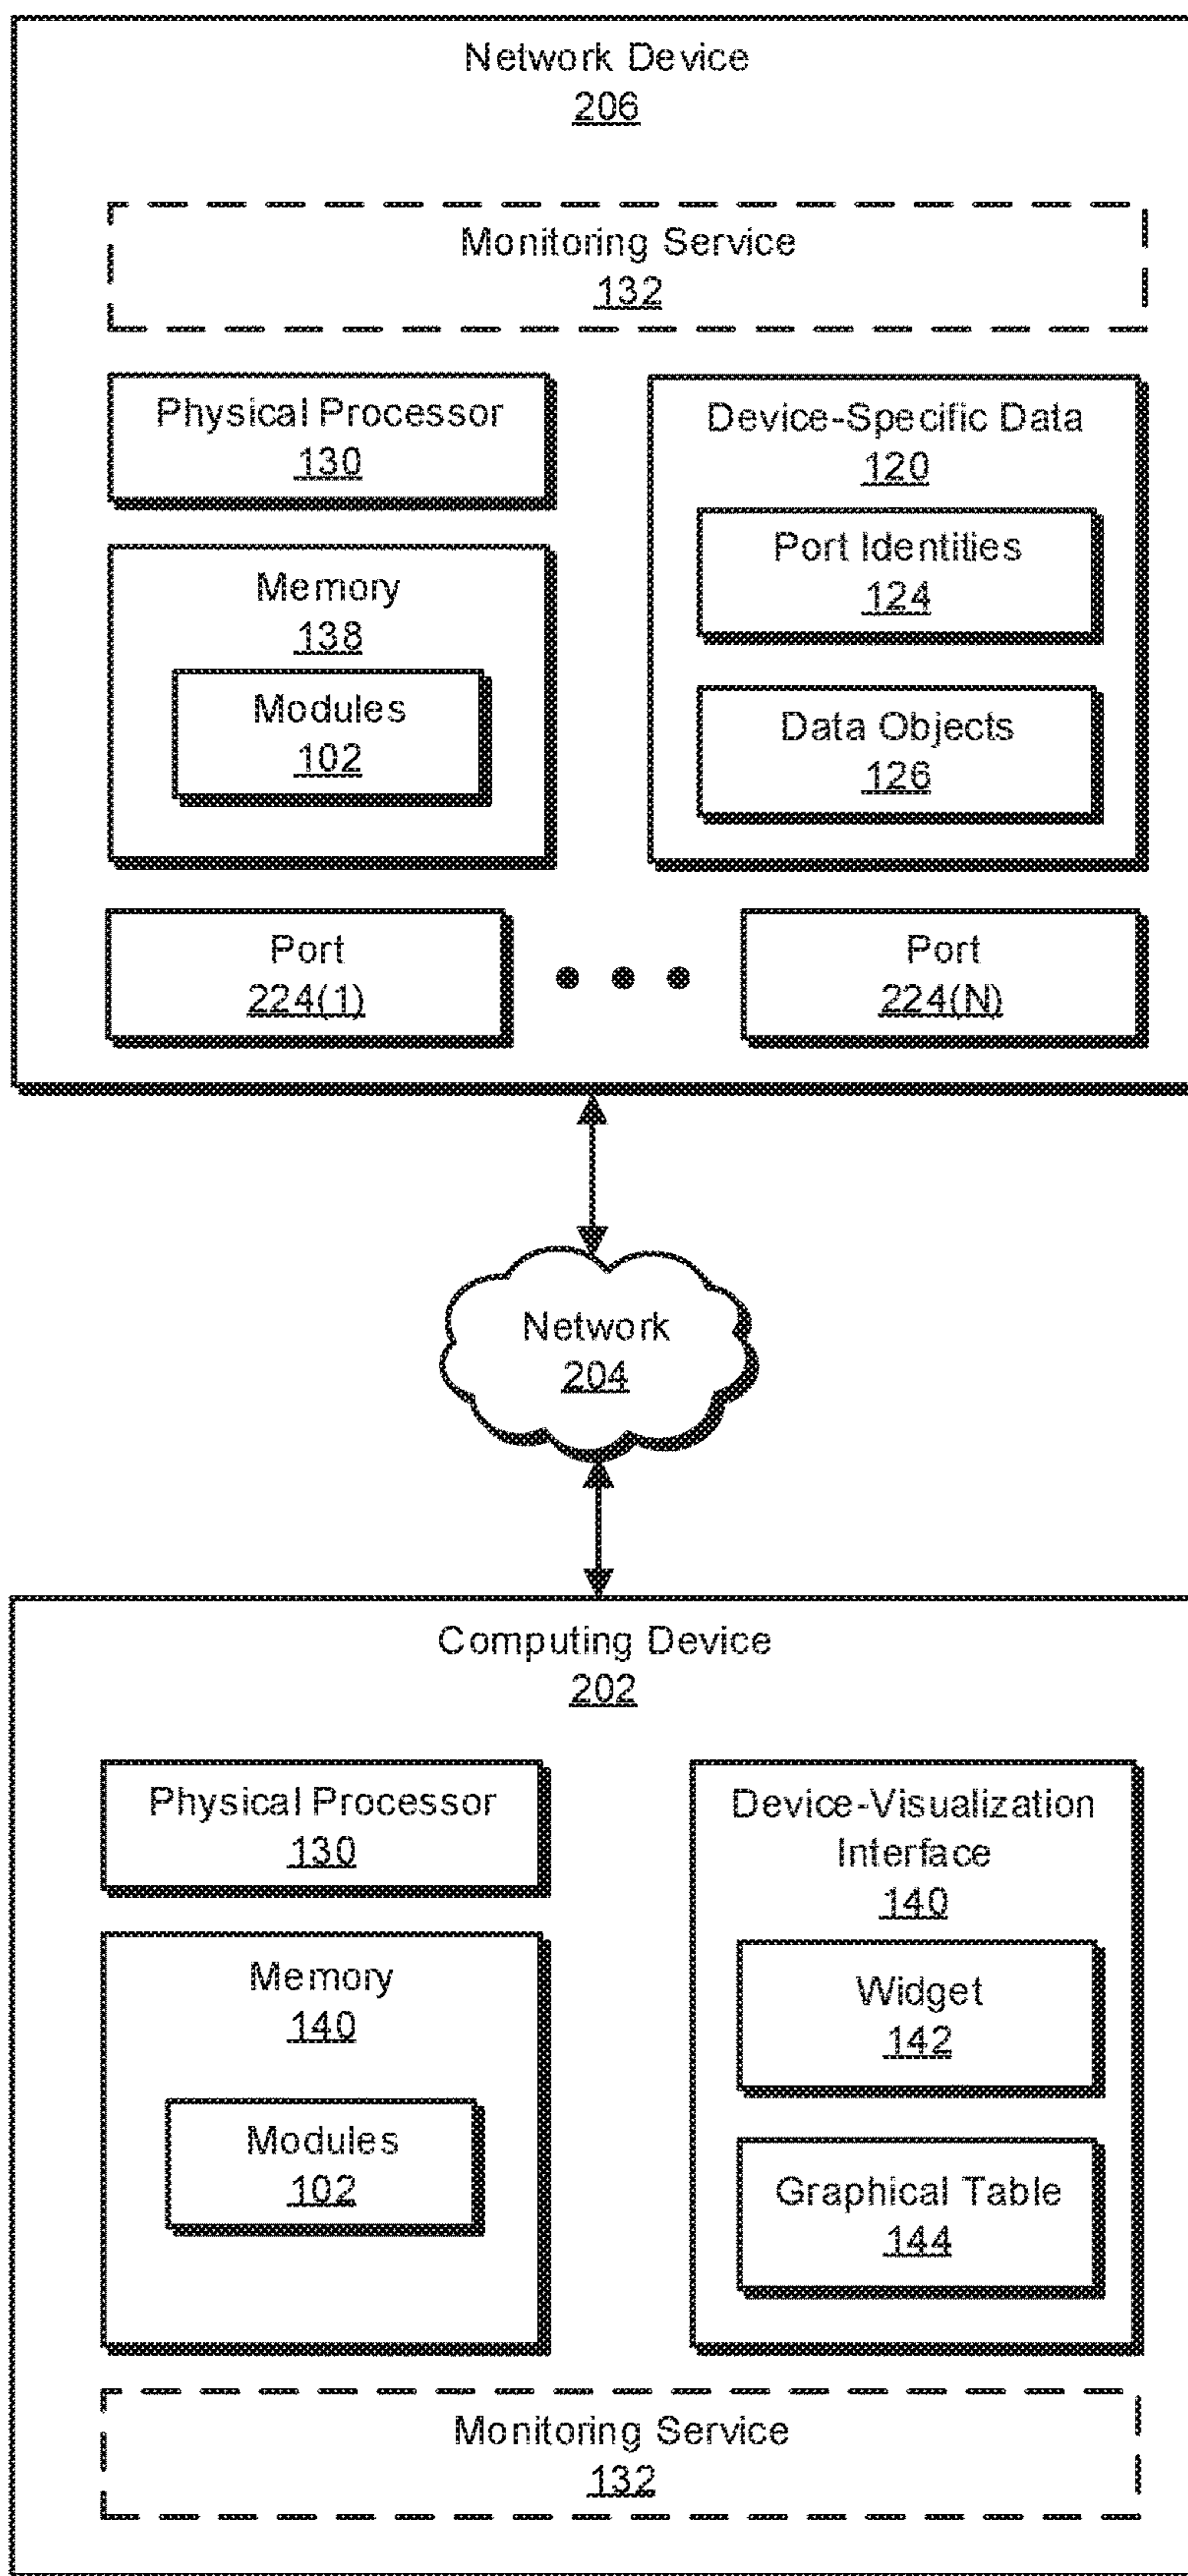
Network Device
206

Monitoring Service
132

Physical Processor
130

Device-Specific Data
120

Port Identities
124

Memory
138

Modules
102

Data Objects
126

Port
224(1)

Port
224(N)

Network
204

Computing Device
202

Physical Processor
130

Device-Visualization Interface
140

Memory
140

Widget
142

Modules
102

Graphical Table
144

Monitoring Service
132